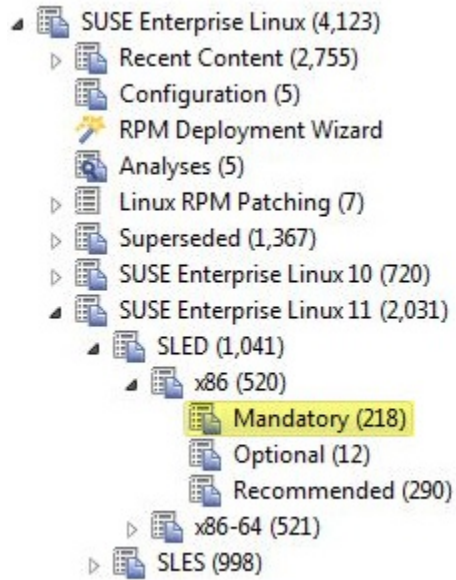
SUSE Enterprise Linux (4,123)
Recent Content (2,755)
Configuration (5)
RPM Deployment Wizard
Analyses (5)
Linux RPM Patching (7)
Superseded (1,367)
SUSE Enterprise Linux 10 (720)
SUSE Enterprise Linux 11 (2,031)
SLED (1,041)
x86 (520)
Mandatory (218)
Optional (12)
Recommended (290)
x86-64 (521)
SLES (998)